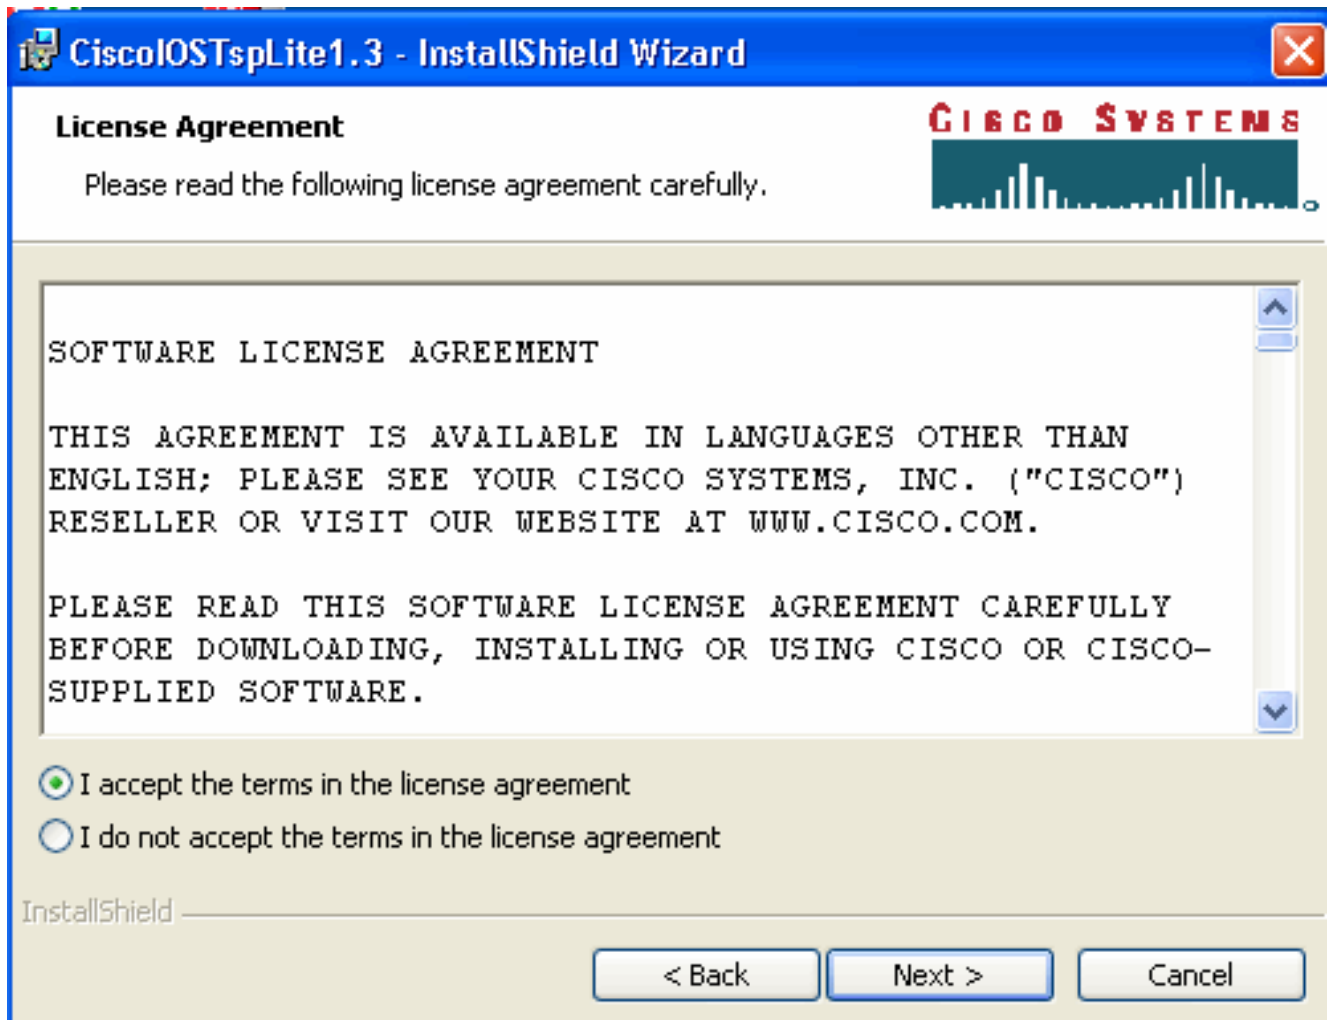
CiscoIOSTspLite1.3 - InstallShield Wizard

License Agreement

Please read the following license agreement carefully.

Cisco Systems

SOFTWARE LICENSE AGREEMENT

THIS AGREEMENT IS AVAILABLE IN LANGUAGES OTHER THAN ENGLISH; PLEASE SEE YOUR CISCO SYSTEMS, INC. ("CISCO") RESELLER OR VISIT OUR WEBSITE AT WWW.CISCO.COM.

PLEASE READ THIS SOFTWARE LICENSE AGREEMENT CAREFULLY BEFORE DOWNLOADING, INSTALLING OR USING CISCO OR CISCO-SUPPLIED SOFTWARE.

I accept the terms in the license agreement

I do not accept the terms in the license agreement

InstallShield

< Back

Next >

Cancel